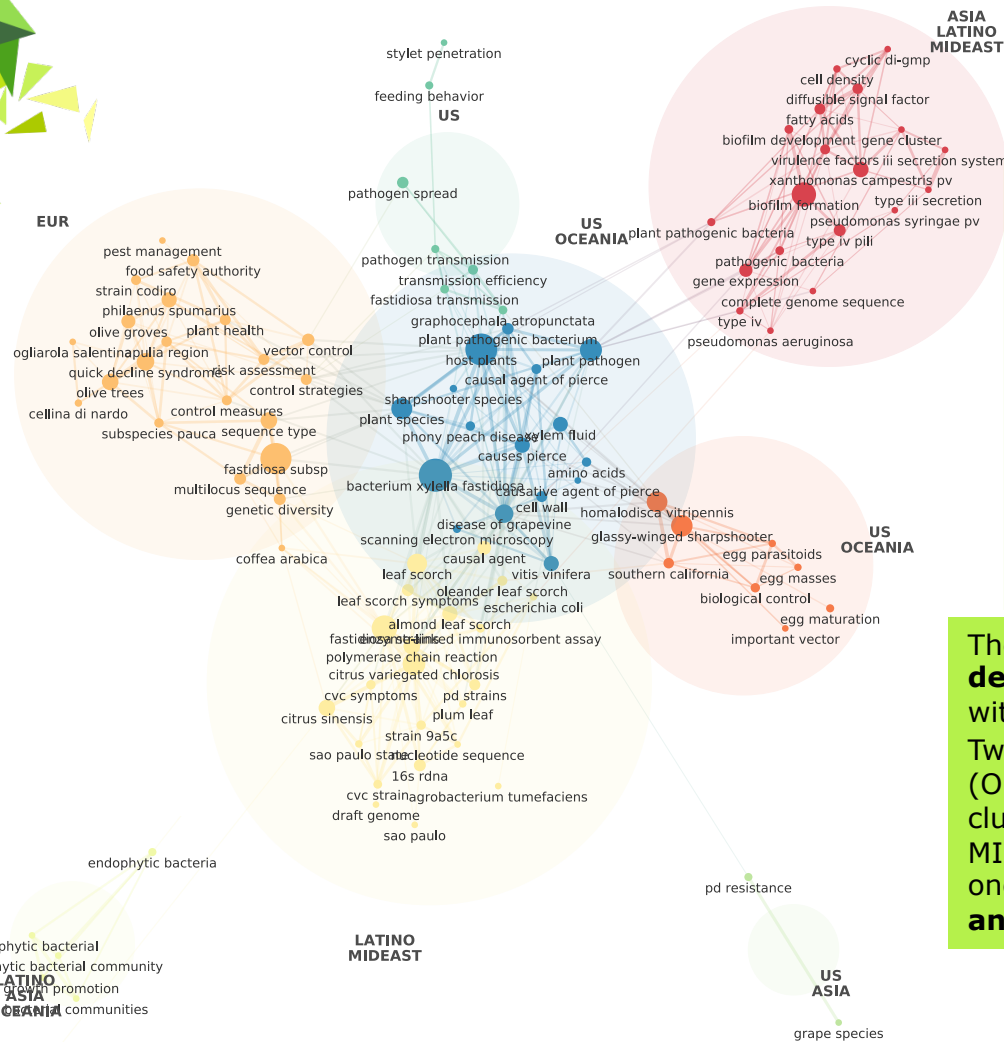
ASIA
LATINO
MIDEAST

stylet penetration
feeding behavior
US
pathogen spread

cyclic di-gmp
cell density
diffusible signal factor
fatty acids
biofilm development gene cluster
virulence factors iii secretion system
xanthomonas campestris pv
type iii secretion
biofilm formation
pseudomonas syringae pv
type iv pili
plant pathogenic bacteria
pathogenic bacteria
gene expression
complete genome sequence
type iv
pseudomonas aeruginosa

EUR
pest management
food safety authority
strain codiro
philaenus spumarius
olive groves
plant health
ogliarola salentina
apulia region
vector control
quick decline syndrome
risk assessment
control strategies
olive trees
cellina di nardo
control measures
subspecies pauca
sequence type
fastidiosa subsp
multilocus sequence
genetic diversity
coffea arabica

US
OCEANIA
pathogen transmission
transmission efficiency
fastidiosa transmission
graphocephala atropunctata
plant pathogenic bacterium
host plants
plant pathogen
causal agent of pierce
sharpshooter species
plant species
xylem fluid
phony peach disease
causes pierce
amino acids
bacterium xylella fastidiosa
causative agent of pierce
cell wall
disease of grapevine
scanning electron microscopy
causal agent
leaf scorch
vitis vinifera
oleander leaf scorch
leaf scorch symptoms
escherichia coli
almond leaf scorch
fastidiosa strains
enzyme-linked immunosorbent assay
polymerase chain reaction
citrus variegated chlorosis
cvc symptoms
pd strains
citrus sinensis
plum leaf
strain 9a5c
sao paulo state
nucleotide sequence
16s rdna
cvc strain
agrobacterium tumefaciens
draft genome
sao paulo

homalodisca vitripennis
glassy-winged sharpshooter
US
OCEANIA
egg parasitoids
southern california
egg masses
biological control
egg maturation
important vector

endophytic bacteria
ophytic bacterial
ytic bacterial community
LATINO
ASIA
OCEANIA
growth promotion
bacterial communities

LATINO
MIDEAST

pd resistance
US
ASIA
grape species

Th
de
wit
Tw
(O
clu
MI
on
an